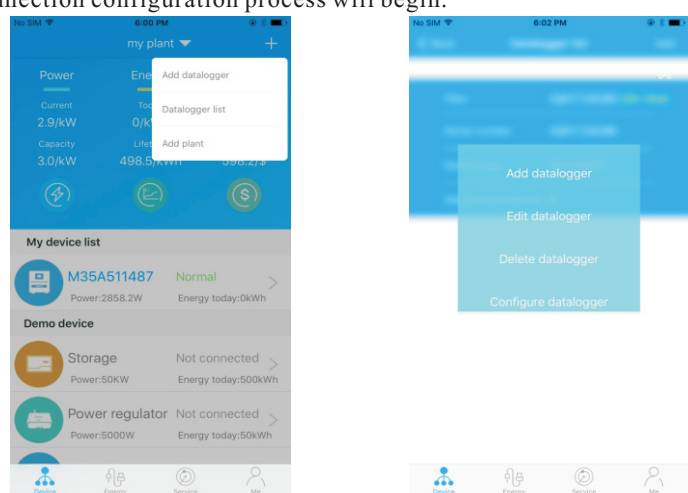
nnection configuration process will begin.

No SIM 6:00 PM

my plant +

Power Ene

Current 2.9/kW Tod 0/k

Capacity 3.0/kW Lifet 498.5/kWh 598.2/$

Add datalogger

Datalogger list

Add plant

My device list

M35A511487 Normal
Power:2858.2W Energy today:0kWh

Demo device

Storage Not connected
Power:50KW Energy today:500kWh

Power regulator Not connected
Power:5000W Energy today:50kWh

Device Energy Service Me

No SIM 6:02 PM

Add datalogger

Edit datalogger

Delete datalogger

Configure datalogger

Device Energy Service Me